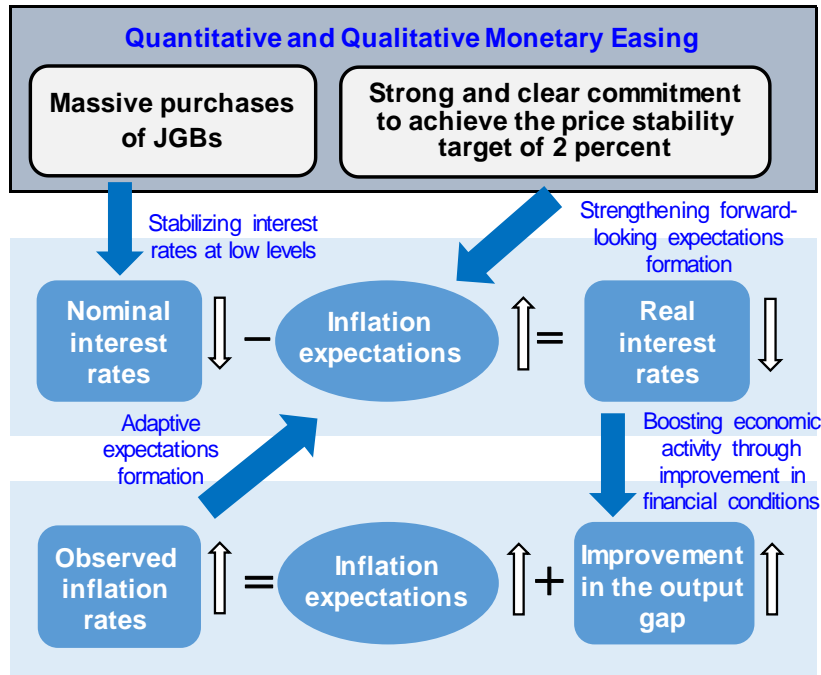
Quantitative and Qualitative Monetary Easing

Massive purchases of JGBs

Strong and clear commitment to achieve the price stability target of 2 percent

Stabilizing interest rates at low levels

Strengthening forward-looking expectations formation

Nominal interest rates ⇩ − Inflation expectations ⇧ = Real interest rates ⇩

Adaptive expectations formation

Boosting economic activity through improvement in financial conditions

Observed inflation rates ⇧ = Inflation expectations ⇧ + Improvement in the output gap ⇧